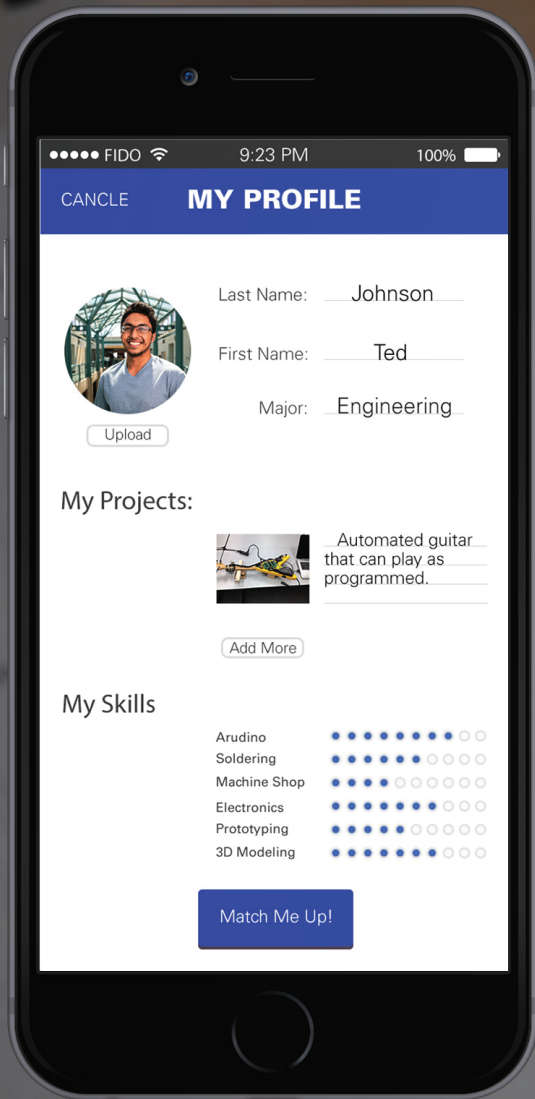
●●●●● FIDO 9:23 PM 100%

CANCLE MY PROFILE

Last Name: Johnson

First Name: Ted

Major: Engineering

Upload

My Projects:

Automated guitar that can play as programmed.

Add More

My Skills

Arudino
Soldering
Machine Shop
Electronics
Prototyping
3D Modeling

Match Me Up!